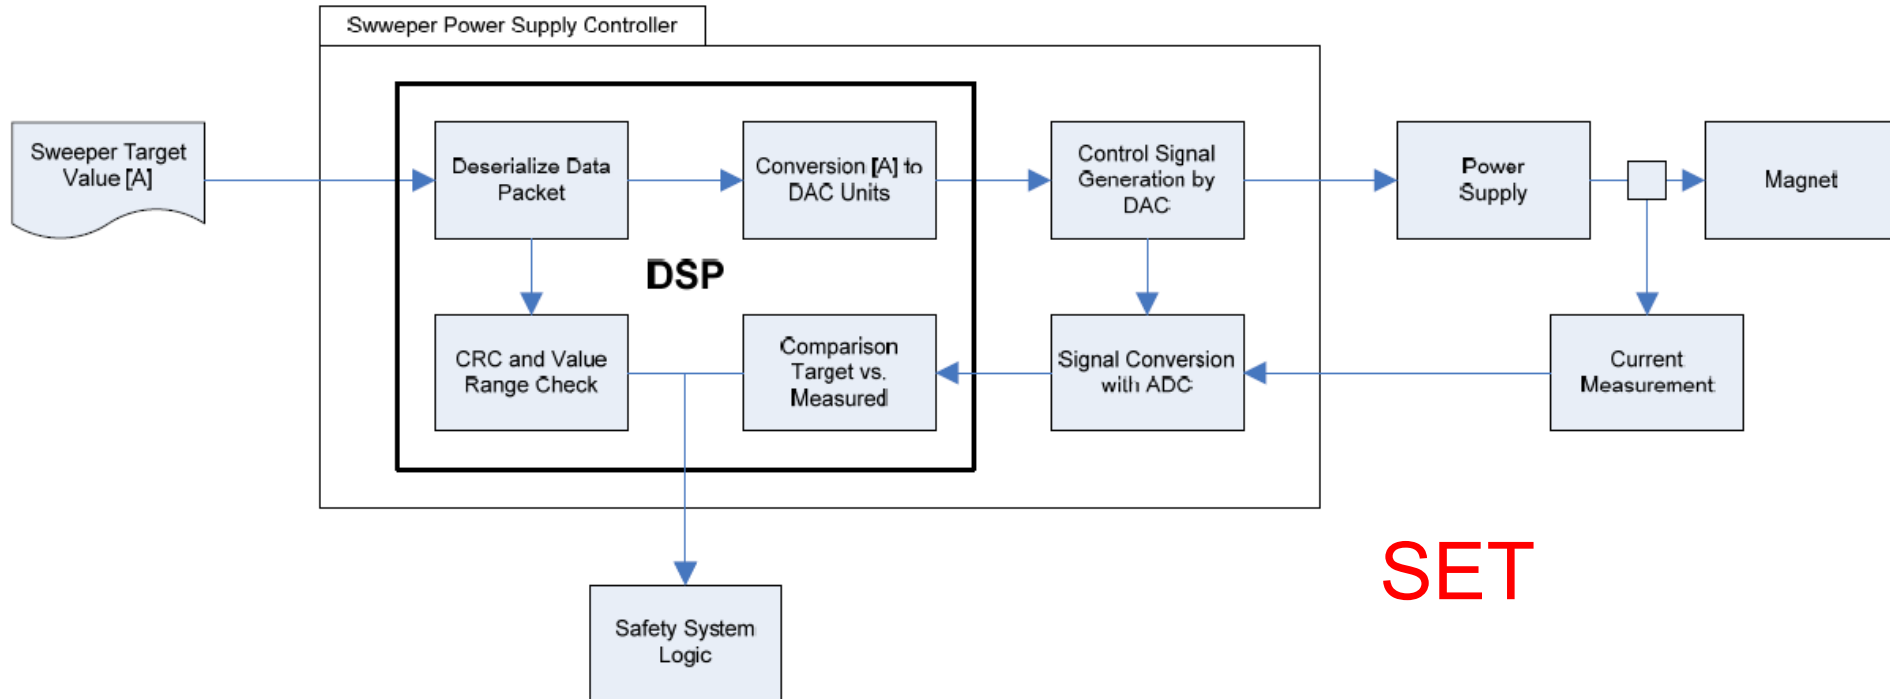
Swweper Power Supply Controller

Sweeper Target Value [A]

Deserialize Data Packet

Conversion [A] to DAC Units

Control Signal Generation by DAC

Power Supply

Magnet

DSP

CRC and Value Range Check

Comparison Target vs. Measured

Signal Conversion with ADC

Current Measurement

SET

Safety System Logic